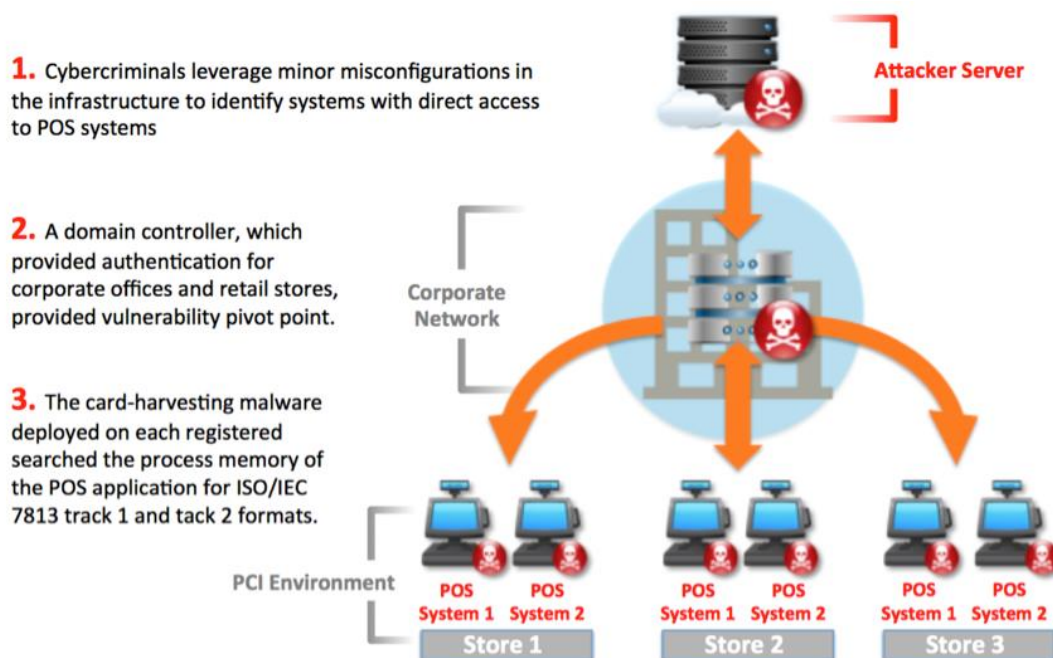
1. Cybercriminals leverage minor misconfigurations in the infrastructure to identify systems with direct access to POS systems

Attacker Server

2. A domain controller, which provided authentication for corporate offices and retail stores, provided vulnerability pivot point.

Corporate Network

3. The card-harvesting malware deployed on each registered searched the process memory of the POS application for ISO/IEC 7813 track 1 and tack 2 formats.

PCI Environment

POS System 1 POS System 2
Store 1

POS System 1 POS System 2
Store 2

POS System 1 POS System 2
Store 3